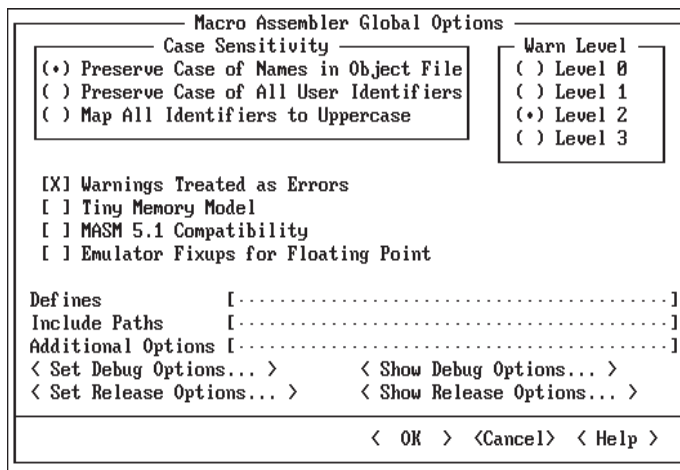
Macro Assembler Global Options

Case Sensitivity
(•) Preserve Case of Names in Object File
( ) Preserve Case of All User Identifiers
( ) Map All Identifiers to Uppercase

Warn Level
( ) Level 0
( ) Level 1
(•) Level 2
( ) Level 3

[X] Warnings Treated as Errors
[ ] Tiny Memory Model
[ ] MASM 5.1 Compatibility
[ ] Emulator Fixups for Floating Point

Defines [.....................................................]
Include Paths [.....................................................]
Additional Options [.....................................................]
< Set Debug Options... > < Show Debug Options... >
< Set Release Options... > < Show Release Options... >

< OK > <Cancel> < Help >